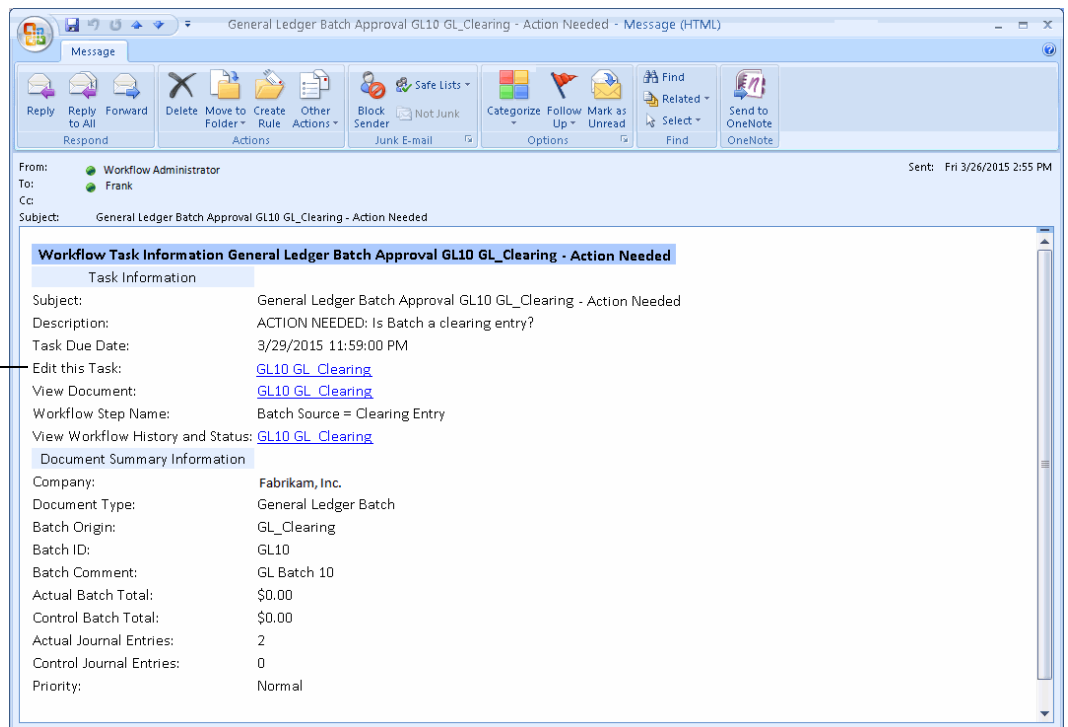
General Ledger Batch Approval GL10 GL_Clearing - Action Needed - Message (HTML)

Message

Reply
Reply to All
Forward
Respond

Delete
Move to Folder
Create Rule
Other Actions
Actions

Block Sender
Safe Lists
Not Junk
Junk E-mail

Categorize
Follow Up
Mark as Unread
Options

Find
Related
Select
Find

Send to OneNote
OneNote

From: Workflow Administrator
To: Frank
Cc:
Subject: General Ledger Batch Approval GL10 GL_Clearing - Action Needed

Sent: Fri 3/26/2015 2:55 PM

Workflow Task Information General Ledger Batch Approval GL10 GL_Clearing - Action Needed

| Task Information | |
|---|---|
| Subject: | General Ledger Batch Approval GL10 GL_Clearing - Action Needed |
| Description: | ACTION NEEDED: Is Batch a clearing entry? |
| Task Due Date: | 3/29/2015 11:59:00 PM |
| Edit this Task: | GL10 GL_Clearing |
| View Document: | GL10 GL_Clearing |
| Workflow Step Name: | Batch Source = Clearing Entry |
| View Workflow History and Status: | GL10 GL_Clearing |
| Document Summary Information | |
| Company: | Fabrikam, Inc. |
| Document Type: | General Ledger Batch |
| Batch Origin: | GL_Clearing |
| Batch ID: | GL10 |
| Batch Comment: | GL Batch 10 |
| Actual Batch Total: | $0.00 |
| Control Batch Total: | $0.00 |
| Actual Journal Entries: | 2 |
| Control Journal Entries: | 0 |
| Priority: | Normal |